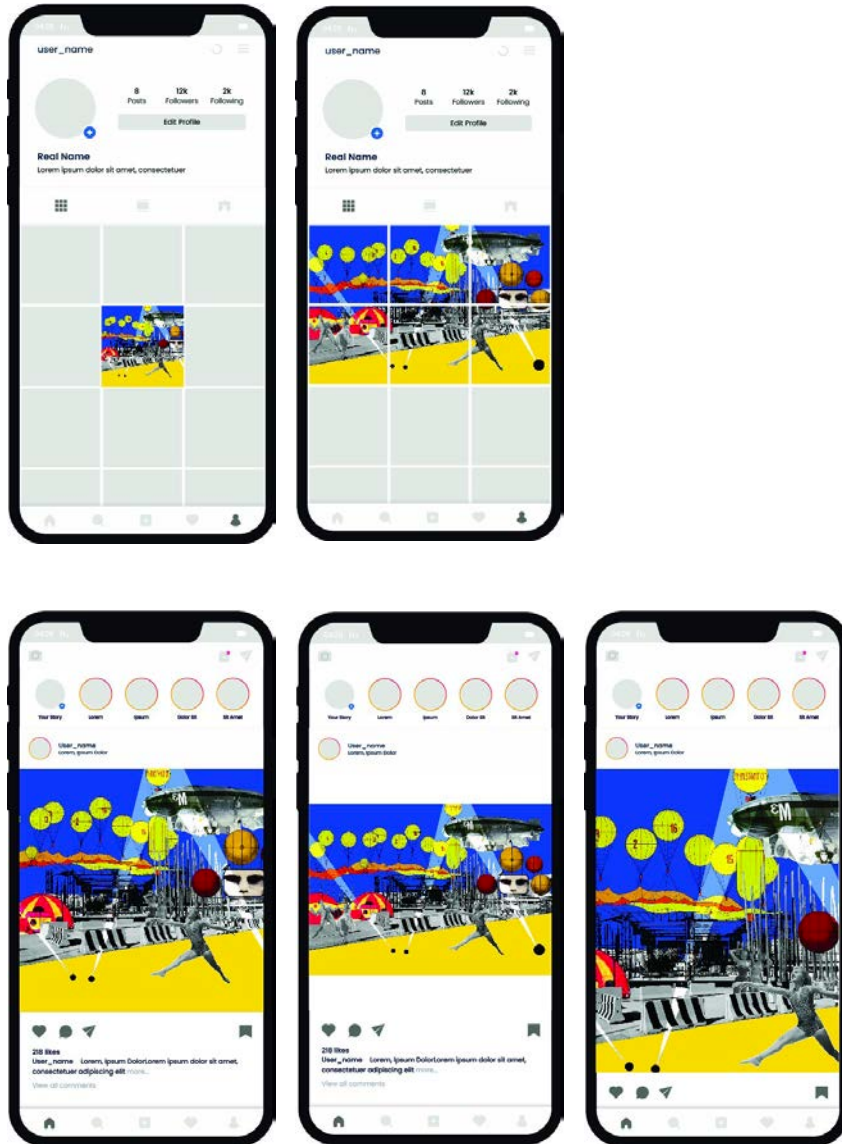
user_name

8 Posts 12k Followers 2k Following

Edit Profile

Real Name

Lorem ipsum dolor sit amet, consectetuer

user_name

8 Posts 12k Followers 2k Following

Edit Profile

Real Name

Lorem ipsum dolor sit amet, consectetuer

Your Story Lorem Ipsum Dolor Sit Sit Amet

User_name
Lorem, ipsum dolor

218 likes
User_name Lorem, Ipsum DolorLorem ipsum dolor sit amet, consectetuer adipiscing elit more...
View all comments

Your Story Lorem Ipsum Dolor Sit Sit Amet

User_name
Lorem, ipsum dolor

218 likes
User_name Lorem, Ipsum DolorLorem ipsum dolor sit amet, consectetuer adipiscing elit more...
View all comments

Your Story Lorem Ipsum Dolor Sit Sit Amet

User_name
Lorem, ipsum dolor